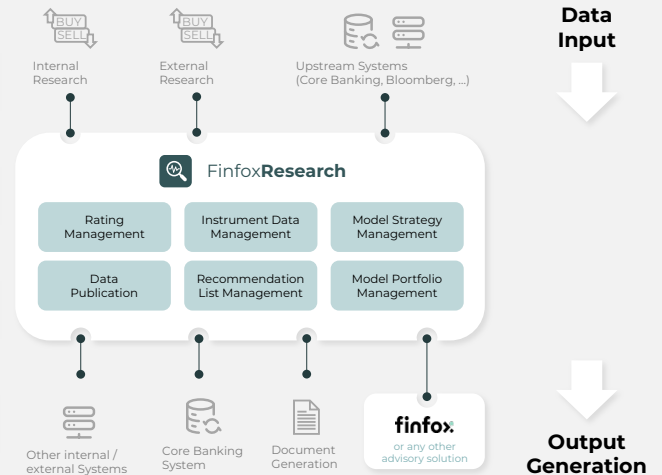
BUY
SELL

Internal Research

BUY
SELL

External Research

Upstream Systems (Core Banking, Bloomberg, ...)

Data Input

FinfoxResearch

Rating Management

Instrument Data Management

Model Strategy Management

Data Publication

Recommendation List Management

Model Portfolio Management

Other internal / external Systems

Core Banking System

Document Generation

finfox
or any other advisory solution

Output Generation